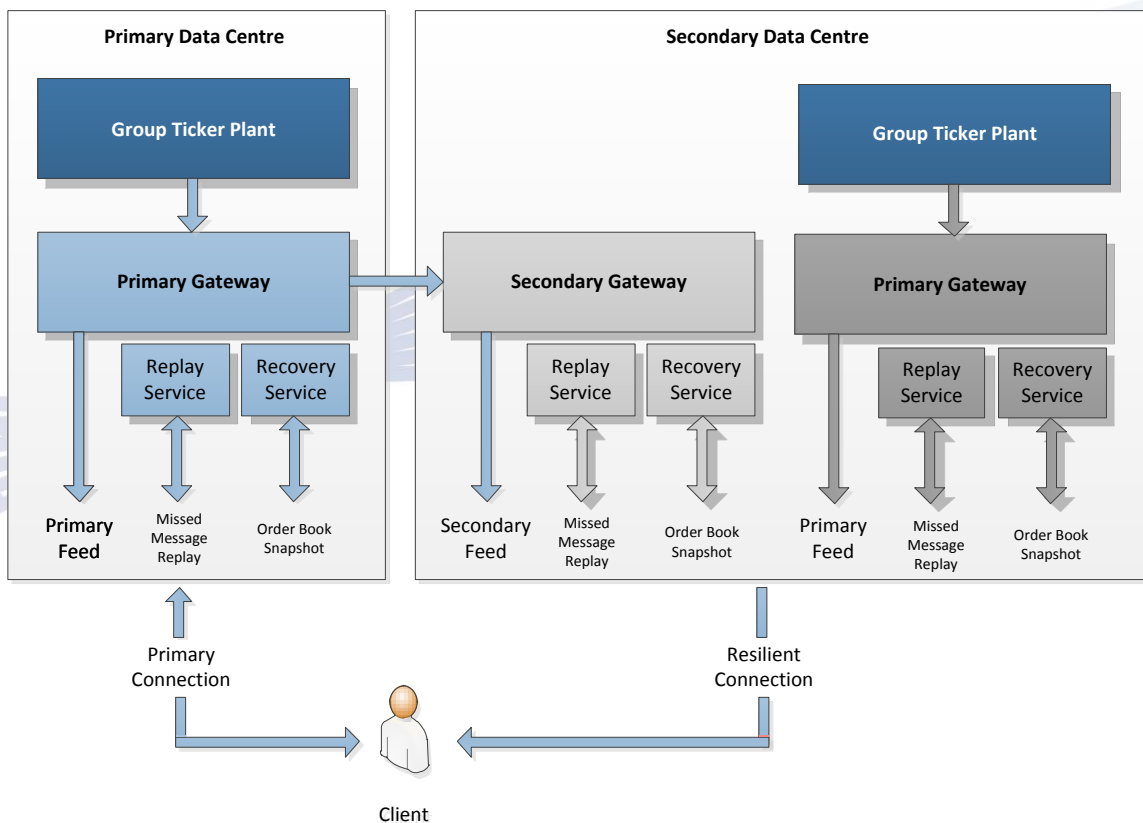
Primary Data Centre

Group Ticker Plant

Primary Gateway

Replay Service

Recovery Service

Primary Feed

Missed Message Replay

Order Book Snapshot

Secondary Data Centre

Group Ticker Plant

Secondary Gateway

Replay Service

Recovery Service

Secondary Feed

Missed Message Replay

Order Book Snapshot

Primary Gateway

Replay Service

Recovery Service

Primary Feed

Missed Message Replay

Order Book Snapshot

Primary Connection

Resilient Connection

Client